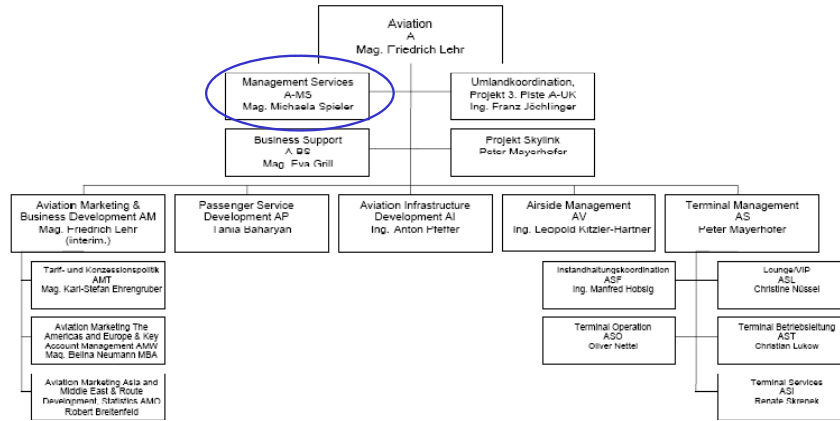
Aviation
A
Mag. Friedrich Lehr

Management Services
A-MS
Mag. Michaela Spieler

Umlandkoordination,
Projekt 3. Piste A-UK
Ing. Franz Jöchlinger

Business Support
A-BS
Mag. Eva Grill

Projekt Skylink
Peter Mayerhofer

Aviation Marketing &
Business Development AM
Mag. Friedrich Lehr
(interim.)

Passenger Service
Development AP
Tania Baharyan

Aviation Infrastructure
Development AI
Ing. Anton Pfeffer

Airside Management
AV
Ing. Leopold Kitzler-Hartner

Terminal Management
AS
Peter Mayerhofer

Tarif- und Konzessionspolitik
AMT
Mag. Karl-Stefan Ehrengruber

Aviation Marketing The Americas and Europe & Key Account Management AMW
Mag. Bettina Neumann MBA

Aviation Marketing Asia and Middle East & Route Development, Statistics AMO
Robert Breitenfeld

Instandhaltungskoordination
ASF
Ing. Manfred Hobsig

Lounge/VIP
ASL
Christine Nüssel

Terminal Operation
ASO
Oliver Nettel

Terminal Betriebsleitung
AST
Christian Lukow

Terminal Services
ASI
Renate Skrenek